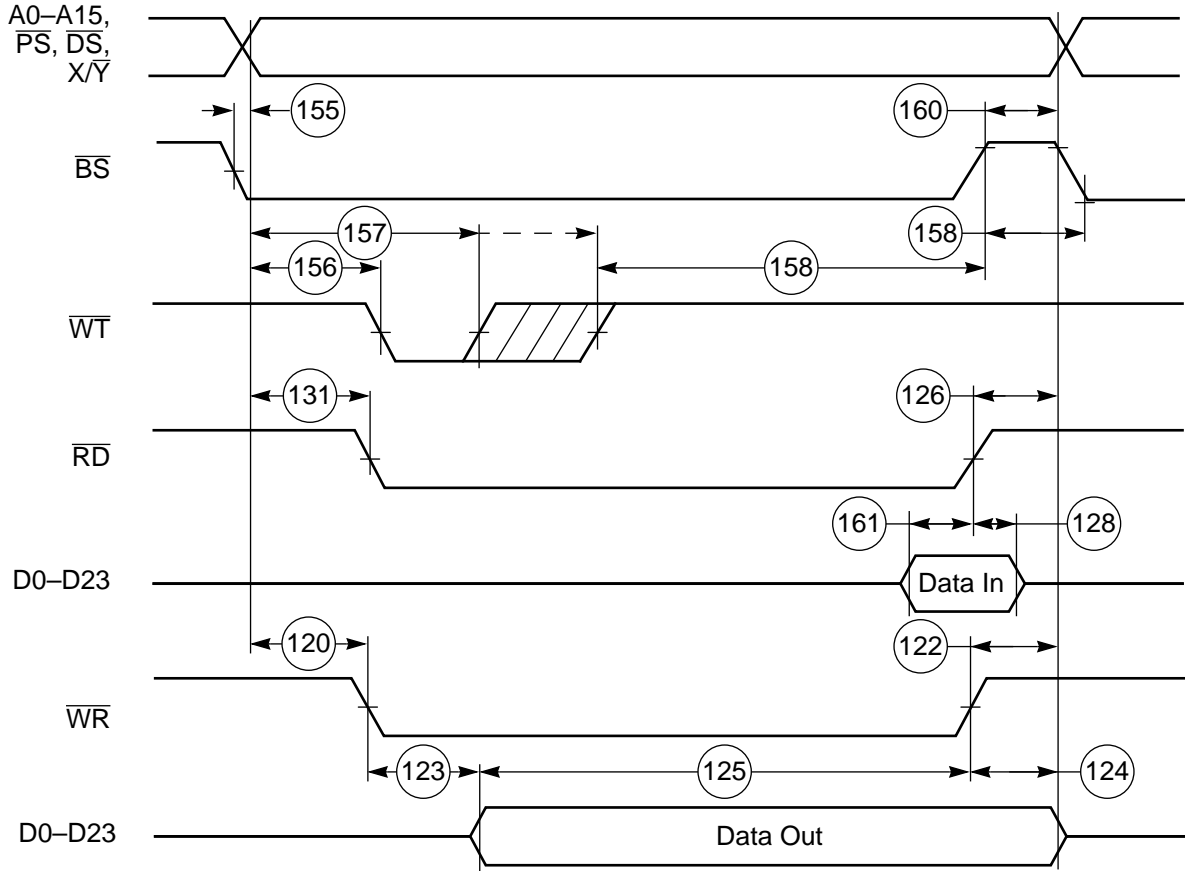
A0–A15, $\overline{PS}$, $\overline{DS}$, $X/\overline{Y}$

155

160

$\overline{BS}$

157

158

156

158

$\overline{WT}$

131

126

$\overline{RD}$

161

128

D0–D23

Data In

120

122

$\overline{WR}$

123

125

124

D0–D23

Data Out